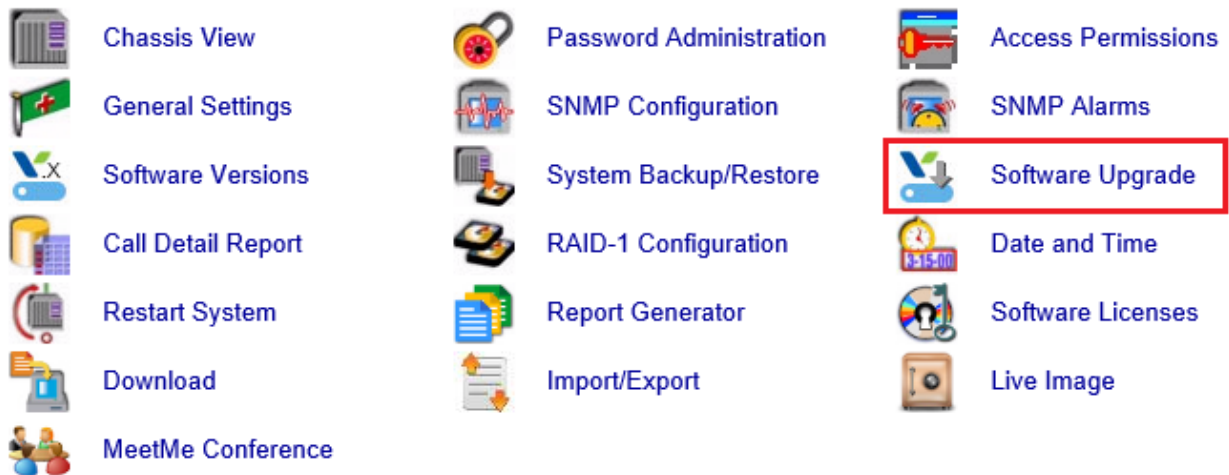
Chassis View
Password Administration
Access Permissions
General Settings
SNMP Configuration
SNMP Alarms
Software Versions
System Backup/Restore
Software Upgrade
Call Detail Report
RAID-1 Configuration
Date and Time
Restart System
Report Generator
Software Licenses
Download
Import/Export
Live Image
MeetMe Conference